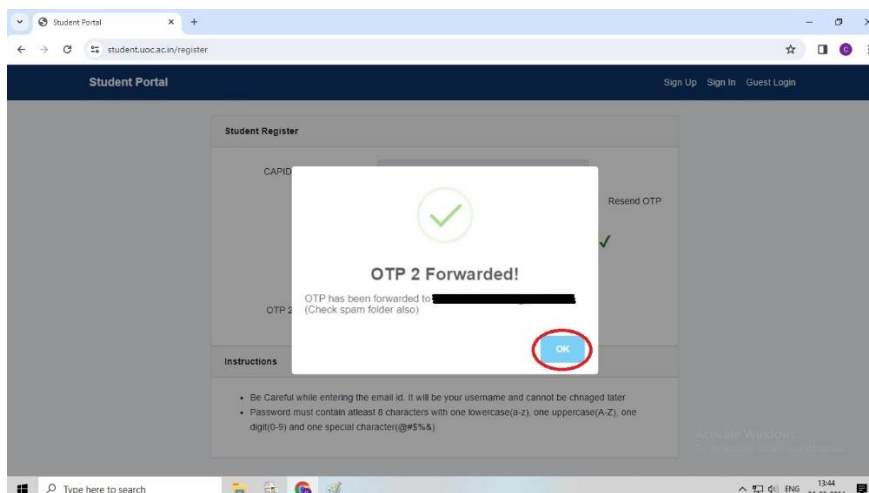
Student Portal

student.uoc.ac.in/register

Student Portal

Sign Up Sign In Guest Login

Student Register

CAPID

Resend OTP

OTP 2 Forwarded!

OTP has been forwarded to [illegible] (Check spam folder also)

OTP 2

OK

Instructions

- Be Careful while entering the email id. It will be your username and cannot be chnaged later
- Password must contain atleast 8 characters with one lowercase(a-z), one uppercase(A-Z), one digit(0-9) and one special character(@#$%&)

Activate Windows

Type here to search

ENG 13:44